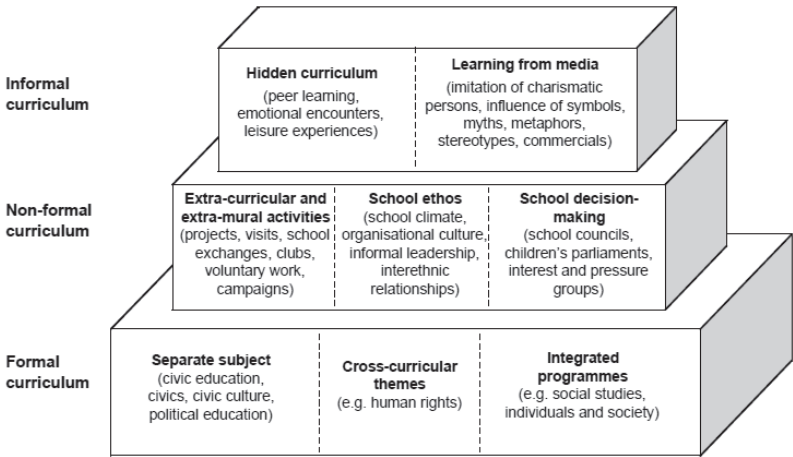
Informal curriculum

Hidden curriculum
(peer learning, emotional encounters, leisure experiences)

Learning from media
(imitation of charismatic persons, influence of symbols, myths, metaphors, stereotypes, commercials)

Non-formal curriculum

Extra-curricular and extra-mural activities
(projects, visits, school exchanges, clubs, voluntary work, campaigns)

School ethos
(school climate, organisational culture, informal leadership, interethnic relationships)

School decision-making
(school councils, children's parliaments, interest and pressure groups)

Formal curriculum

Separate subject
(civic education, civics, civic culture, political education)

Cross-curricular themes
(e.g. human rights)

Integrated programmes
(e.g. social studies, individuals and society)